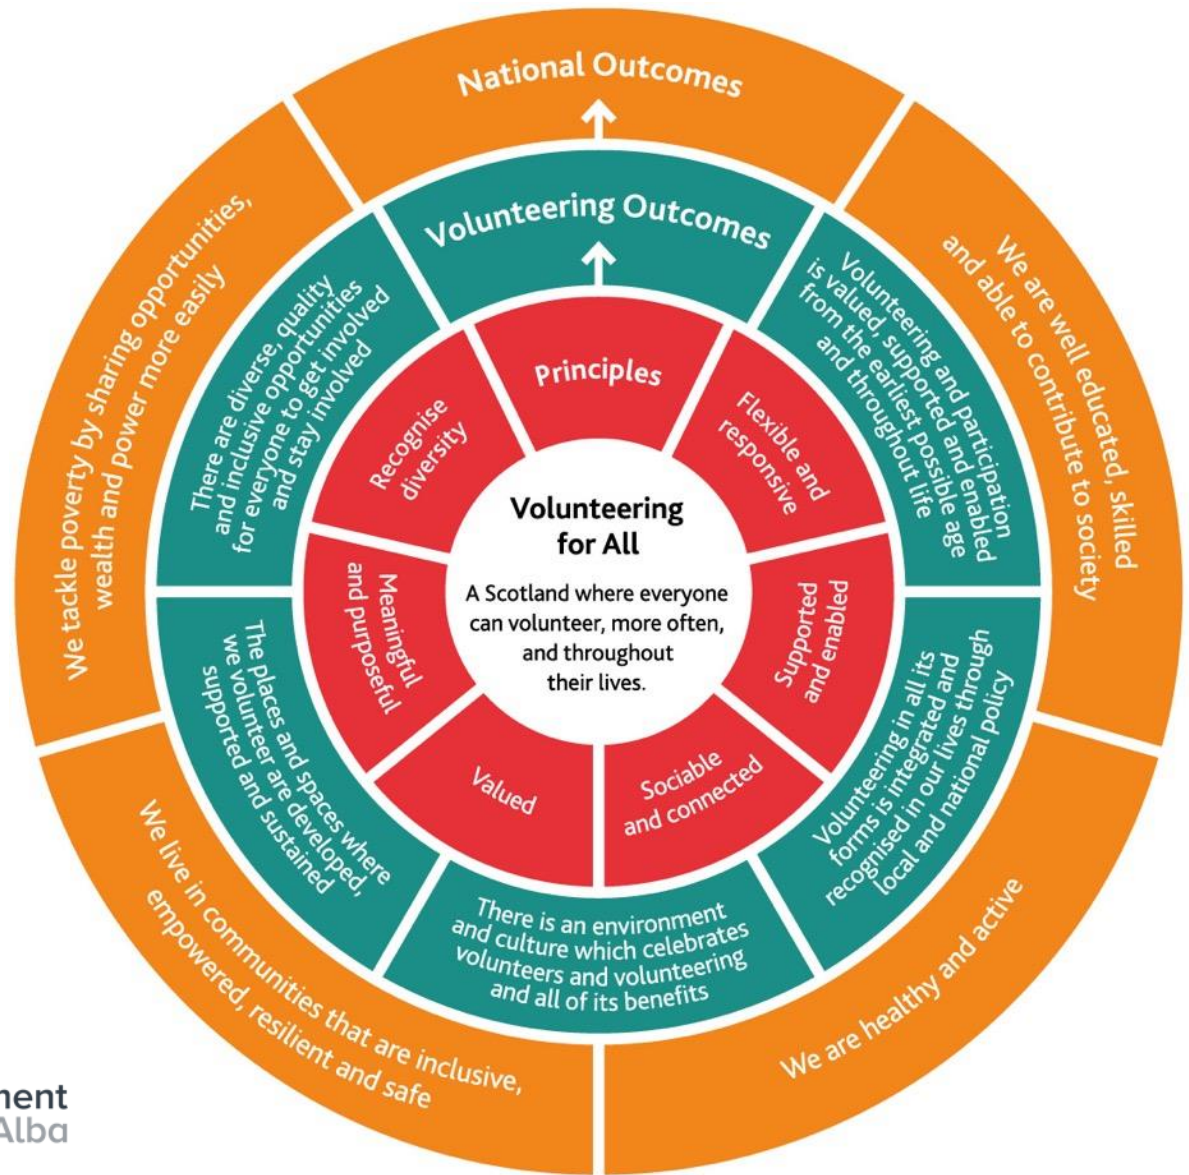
National Outcomes

Volunteering Outcomes

Principles

Volunteering for All

A Scotland where everyone can volunteer, more often, and throughout their lives.

Recognise diversity

Flexible and responsive

Supported and enabled

Sociable and connected

Valued

Meaningful and purposeful

There are diverse, quality and inclusive opportunities for everyone to get involved and stay involved

Volunteering and participation is valued, supported and enabled from the earliest possible age and throughout life

Volunteering in all its forms is integrated and recognised in our lives through local and national policy

There is an environment and culture which celebrates volunteers and volunteering and all of its benefits

The places and spaces where we volunteer are developed, supported and sustained

We tackle poverty by sharing opportunities, wealth and power more easily

We are well educated, skilled and able to contribute to society

We are healthy and active

We live in communities that are inclusive, empowered, resilient and safe

nent
Alba